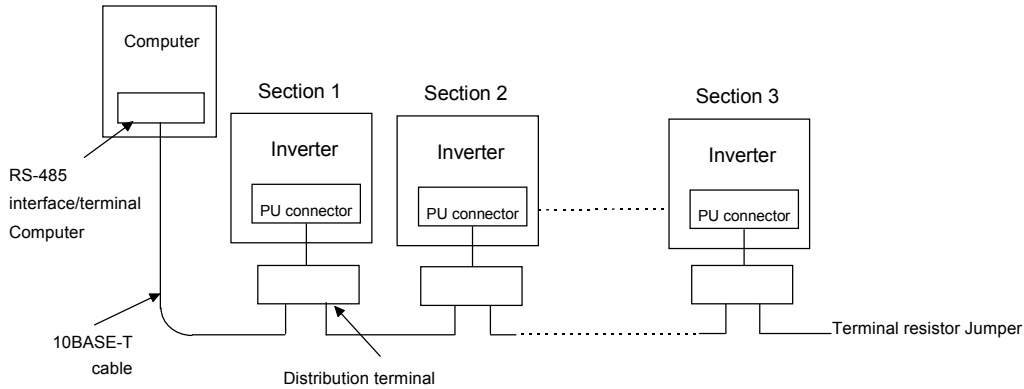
Computer

RS-485 interface/terminal Computer

Section 1

Inverter

PU connector

Section 2

Inverter

PU connector

Section 3

Inverter

PU connector

10BASE-T cable

Distribution terminal

Terminal resistor Jumper